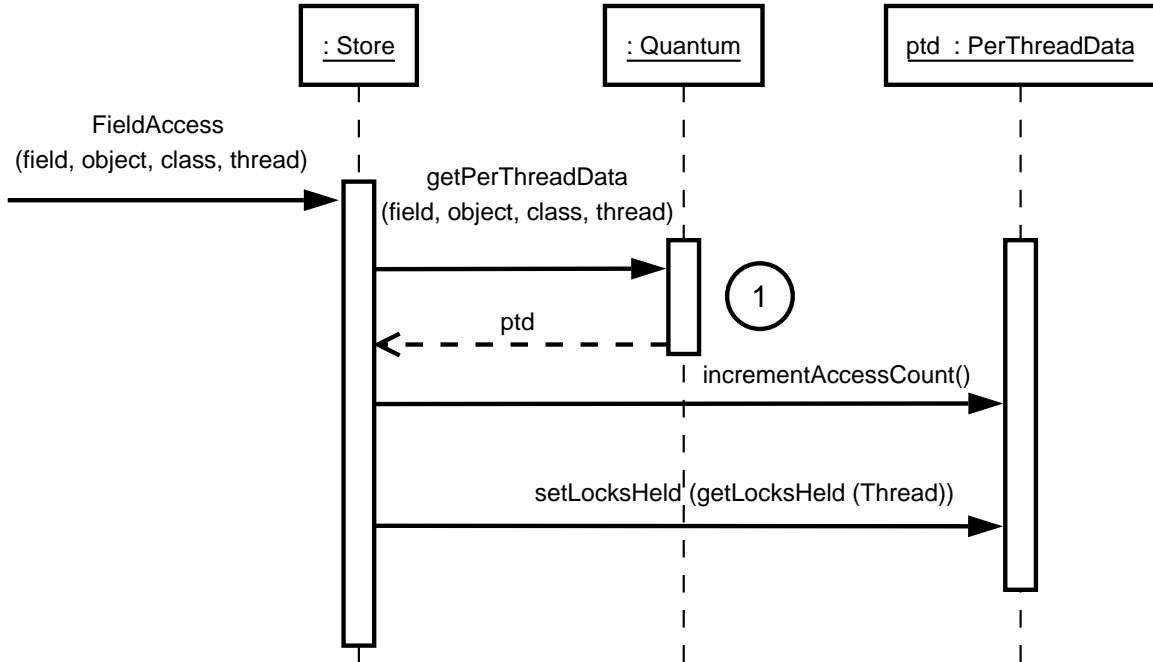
: Store

: Quantum

ptd : PerThreadData

FieldAccess
(field, object, class, thread)

getPerThreadData
(field, object, class, thread)

1

ptd

incrementAccessCount()

setLocksHeld (getLocksHeld (Thread))